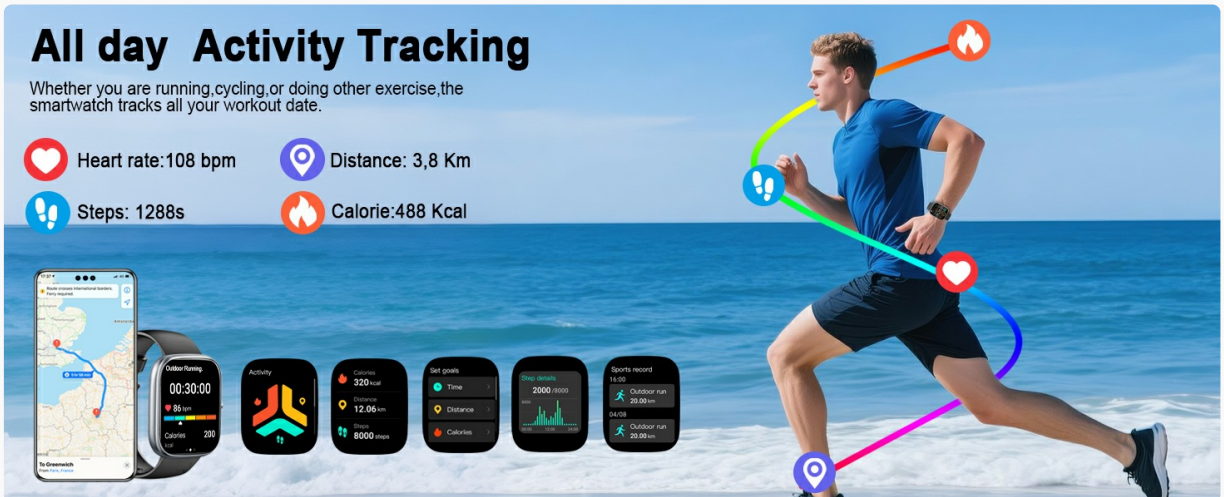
All day Activity Tracking

Whether you are running,cycling,or doing other exercise,the smartwatch tracks all your workout date.

Heart rate:108 bpm

Distance: 3,8 Km

Steps: 1288s

Calorie:488 Kcal

Route crosses international borders. Ferry required.

To Greenwich

Outdoor Running

00:30:00

86 bpm

Calories 200

Activity

Calories 320 kcal

Distance 12.06 km

Steps 8000 steps

Set goals

Time

Distance

Calories

Step details

2000 /8000

Sports record

16:00

Outdoor run 20.00 km

04/08

Outdoor run 20.00 km